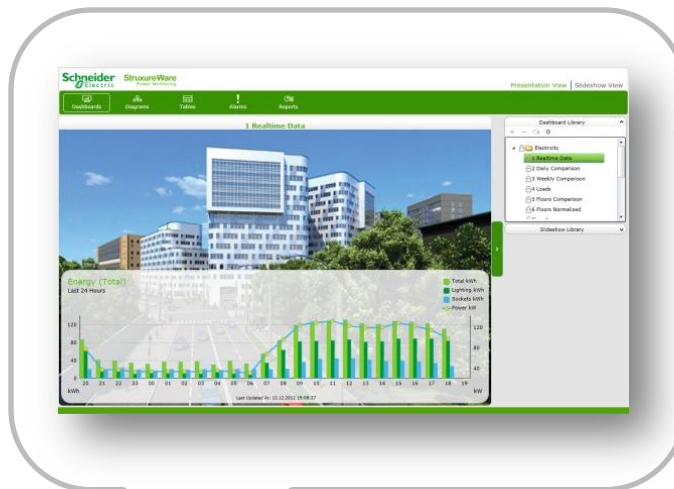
Schneider Electric StruxureWare Power Monitoring

Presentation View | Slideshow View

Dashboards Diagrams Tables Alarms Reports

1 Realtime Data

Dashboard Library

Electricity
1 Realtime Data
2 Daily Comparison
3 Weekly Comparison
4 Loads
5 Floors Comparison
6 Floors Normalized

Slideshow Library

Energy (Total)
Last 24 Hours

Total kWh
Lighting kWh
Sockets kWh
Power kW

120
80
40
kWh

120
80
40
kW

20 21 22 23 00 01 02 03 04 05 06 07 08 09 10 11 12 13 14 15 16 17 18 19

Last Updated At: 22.12.2012 19:08:27